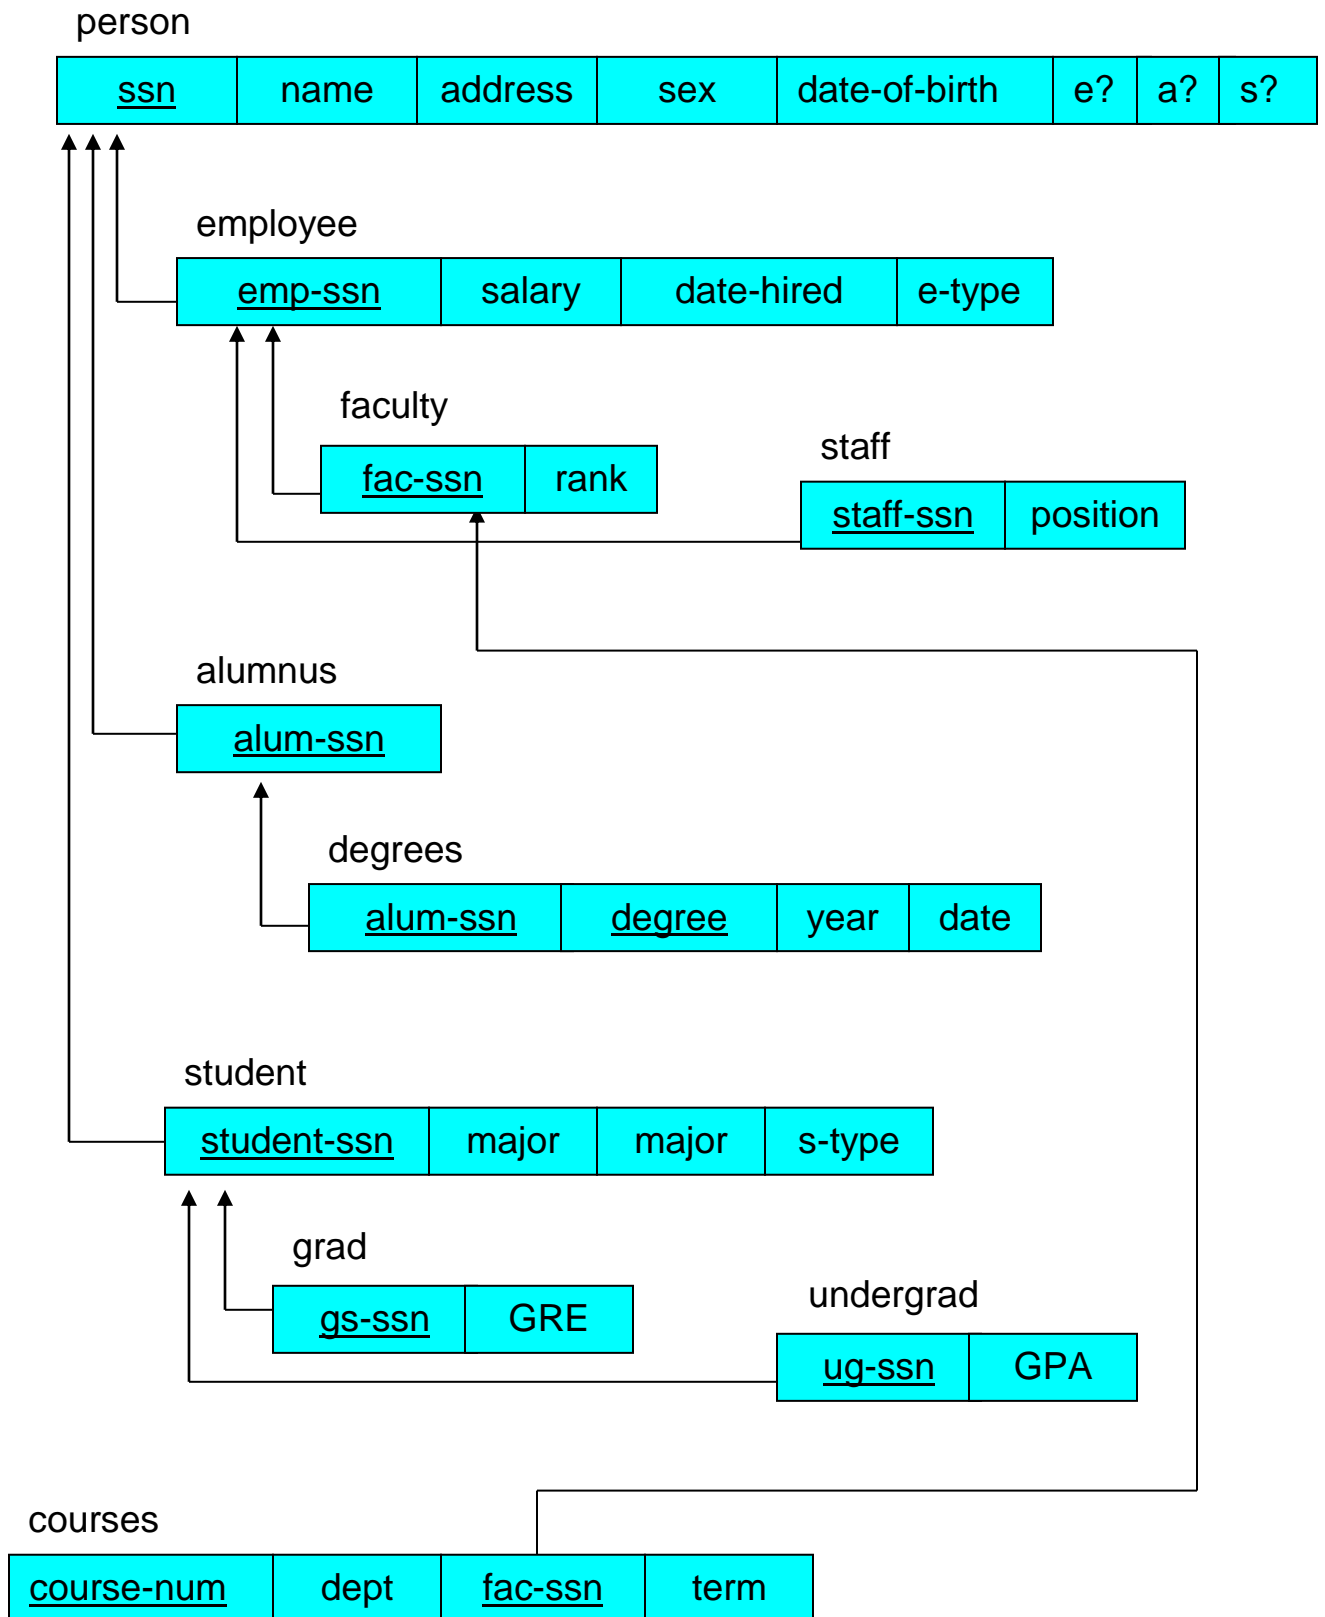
person

| ssn | name | address | sex | date-of-birth | e? | a? | s? |
|---|---|---|---|---|---|---|---|

employee

| emp-ssn | salary | date-hired | e-type |
|---|---|---|---|

faculty

| fac-ssn | rank |
|---|---|

staff

| staff-ssn | position |
|---|---|

alumnus

| alum-ssn |
|---|

degrees

| alum-ssn | degree | year | date |
|---|---|---|---|

student

| student-ssn | major | major | s-type |
|---|---|---|---|

grad

| gs-ssn | GRE |
|---|---|

undergrad

| ug-ssn | GPA |
|---|---|

courses

| course-num | dept | fac-ssn | term |
|---|---|---|---|